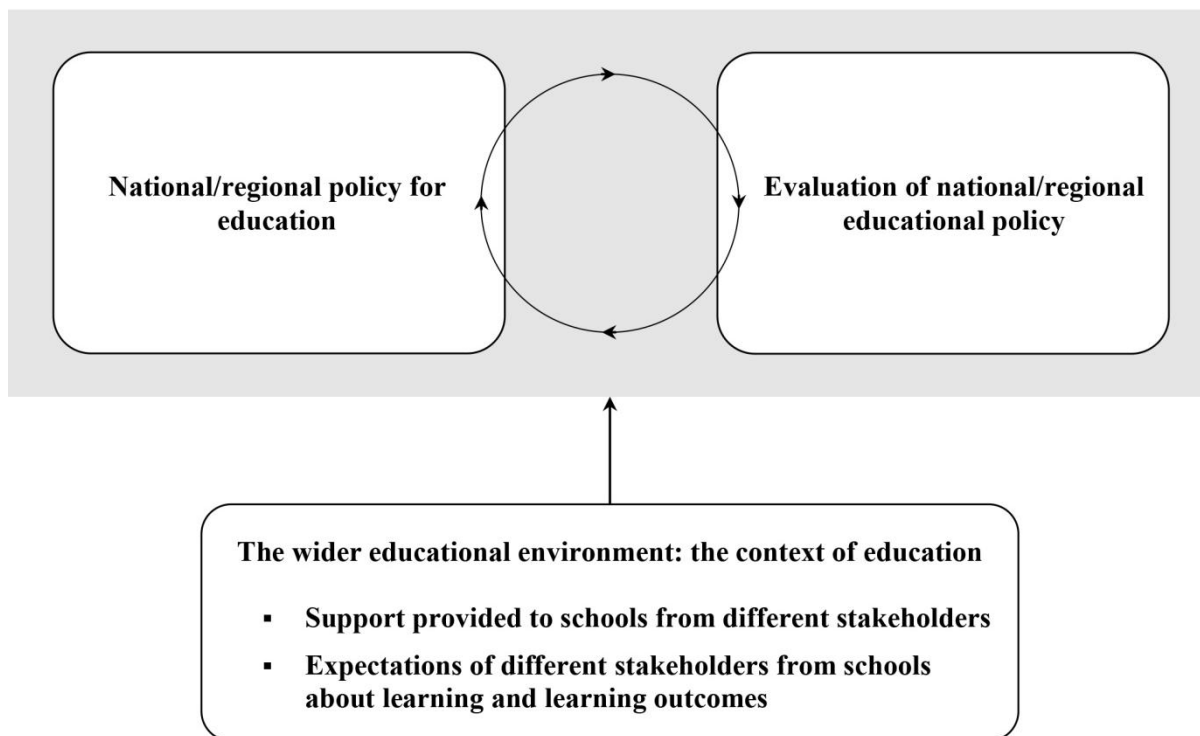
National/regional policy for education

Evaluation of national/regional educational policy

The wider educational environment: the context of education

- Support provided to schools from different stakeholders
- Expectations of different stakeholders from schools about learning and learning outcomes